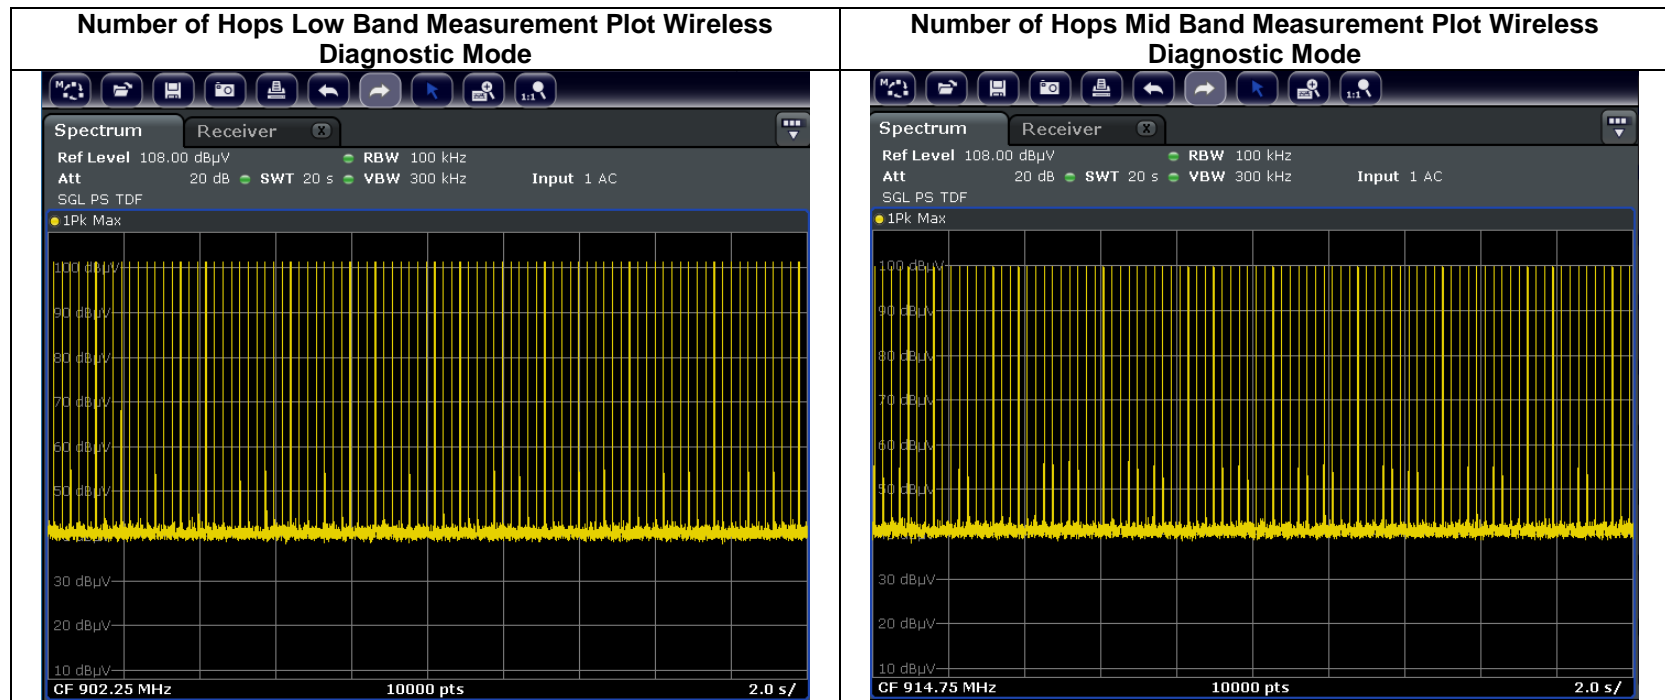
| Number of Hops Low Band Measurement Plot Wireless Diagnostic Mode | Number of Hops Mid Band Measurement Plot Wireless Diagnostic Mode |
|---|---|
| Spectrum Receiver<br>Ref Level 108.00 dBµV RBW 100 kHz<br>Att 20 dB SWT 20 s VBW 300 kHz Input 1 AC<br>SGL PS TDF<br>1Pk Max<br>100 dBµV<br>90 dBµV<br>80 dBµV<br>70 dBµV<br>60 dBµV<br>50 dBµV<br>30 dBµV<br>20 dBµV<br>10 dBµV<br>CF 902.25 MHz 10000 pts 2.0 s/ | Spectrum Receiver<br>Ref Level 108.00 dBµV RBW 100 kHz<br>Att 20 dB SWT 20 s VBW 300 kHz Input 1 AC<br>SGL PS TDF<br>1Pk Max<br>100 dBµV<br>90 dBµV<br>80 dBµV<br>70 dBµV<br>60 dBµV<br>50 dBµV<br>30 dBµV<br>20 dBµV<br>10 dBµV<br>CF 914.75 MHz 10000 pts 2.0 s/ |